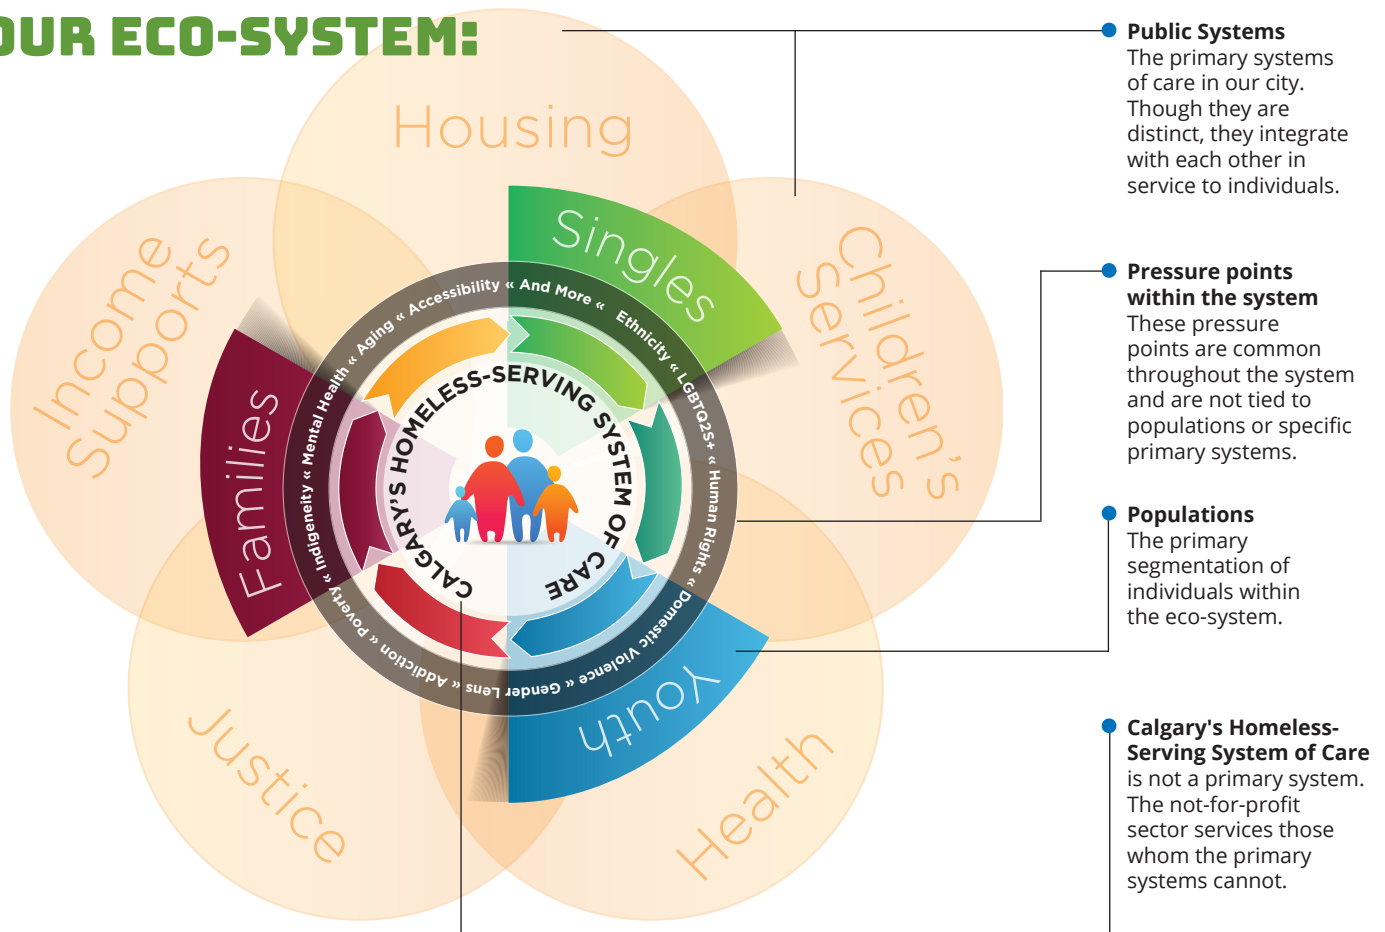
OUR ECO-SYSTEM:

Housing

Income Supports

Children's Services

Justice

Health

Singles

Families

Youth

Accessibility « And More « Ethnicity « LGBTQ2S+ « Human Rights « Domestic Violence « Gender Lens « Addiction « Poverty « Indigeneity « Mental Health « Aging «

CALGARY'S HOMELESS-SERVING SYSTEM OF CARE

Public Systems
The primary systems of care in our city. Though they are distinct, they integrate with each other in service to individuals.

Pressure points within the system
These pressure points are common throughout the system and are not tied to populations or specific primary systems.

Populations
The primary segmentation of individuals within the eco-system.

Calgary's Homeless-Serving System of Care
is not a primary system. The not-for-profit sector services those whom the primary systems cannot.